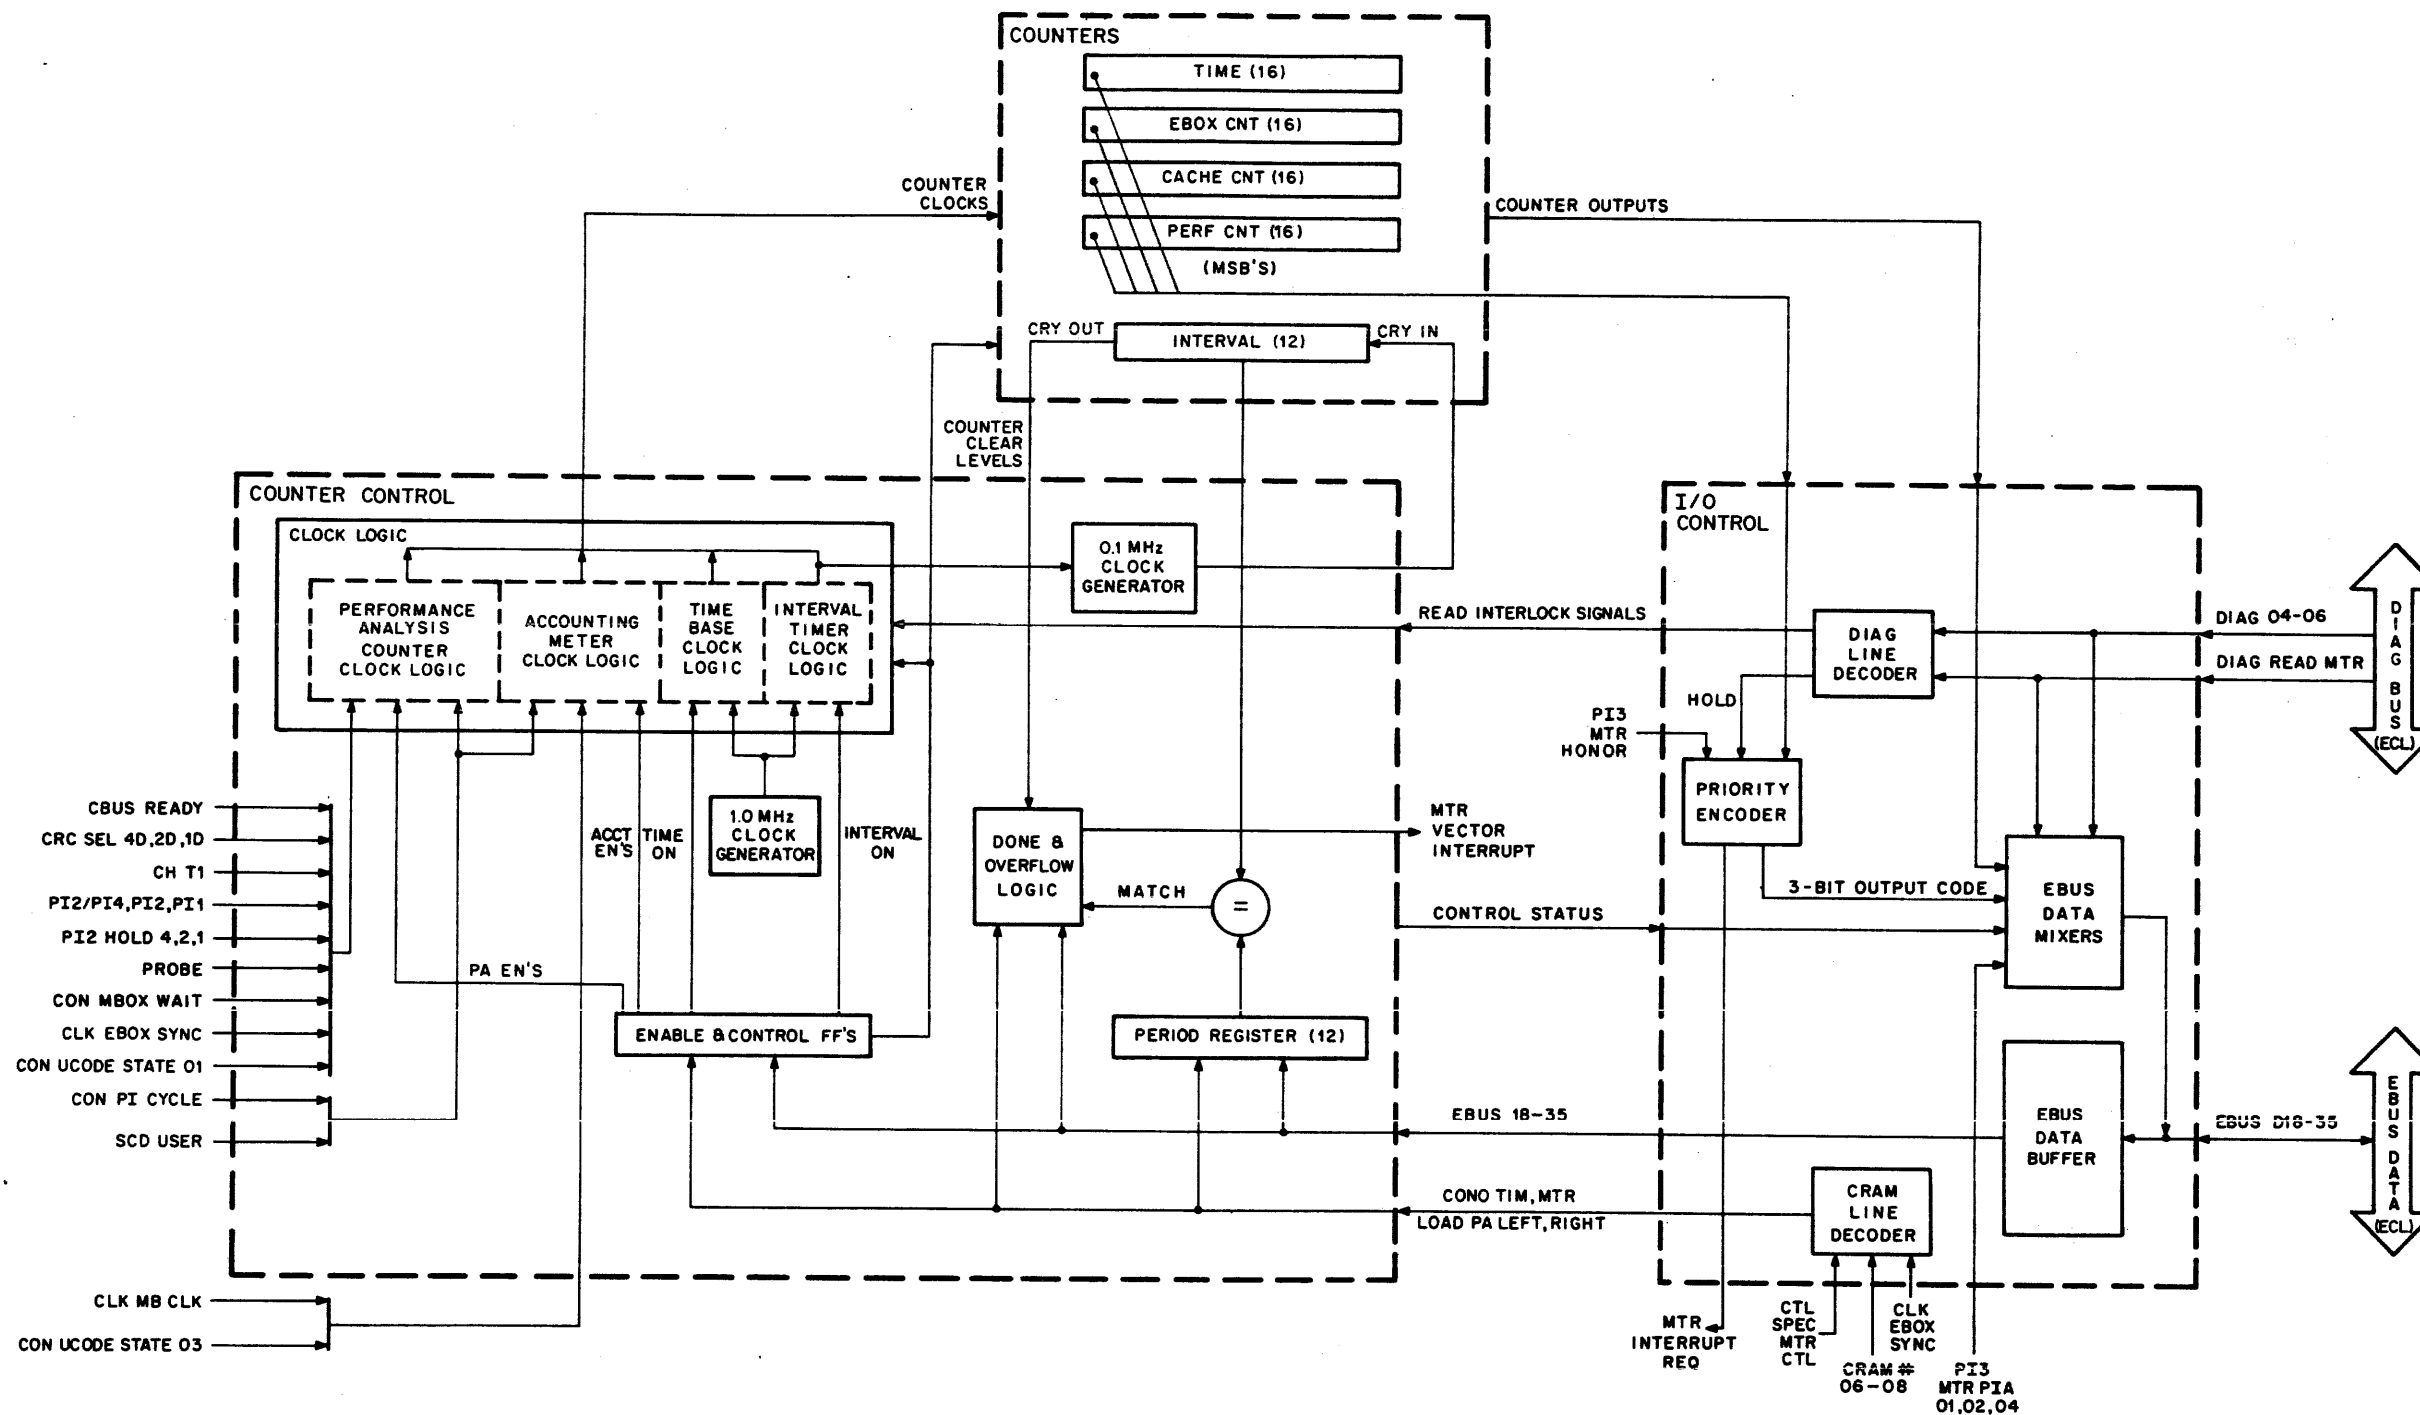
COUNTERS
TIME (16)
EBOX CNT (16)
CACHE CNT (16)
PERF CNT (16)
(MSB'S)
COUNTER CLOCKS
COUNTER OUTPUTS
CRY OUT
INTERVAL (12)
CRY IN
COUNTER CLEAR LEVELS
COUNTER CONTROL
CLOCK LOGIC
PERFORMANCE ANALYSIS COUNTER CLOCK LOGIC
ACCOUNTING METER CLOCK LOGIC
TIME BASE CLOCK LOGIC
INTERVAL TIMER CLOCK LOGIC
0.1 MHz CLOCK GENERATOR
READ INTERLOCK SIGNALS
I/O CONTROL
DIAG LINE DECODER
DIAG 04-06
DIAG READ MTR
D I A G B U S (ECL)
HOLD
PI3 MTR HONOR
PRIORITY ENCODER
CBUS READY
CRC SEL 4D,2D,1D
CH T1
PI2/PI4,PI2,PI1
PI2 HOLD 4,2,1
PROBE
CON MBOX WAIT
CLK EBOX SYNC
CON UCODE STATE 01
CON PI CYCLE
SCD USER
ACCT EN'S
TIME ON
1.0 MHz CLOCK GENERATOR
INTERVAL ON
DONE & OVERFLOW LOGIC
MATCH
=
MTR VECTOR INTERRUPT
CONTROL STATUS
3-BIT OUTPUT CODE
EBUS DATA MIXERS
PA EN'S
ENABLE & CONTROL FF'S
PERIOD REGISTER (12)
EBUS 18-35
EBUS DATA BUFFER
EBUS D18-35
E B U S D A T A (ECL)
CONO TIM, MTR
LOAD PA LEFT, RIGHT
CRAM LINE DECODER
CLK MB CLK
CON UCODE STATE 03
MTR INTERRUPT REQ
CTL SPEC MTR CTL
CRAM # 06-08
CLK EBOX SYNC
PI3 MTR PIA 01,02,04